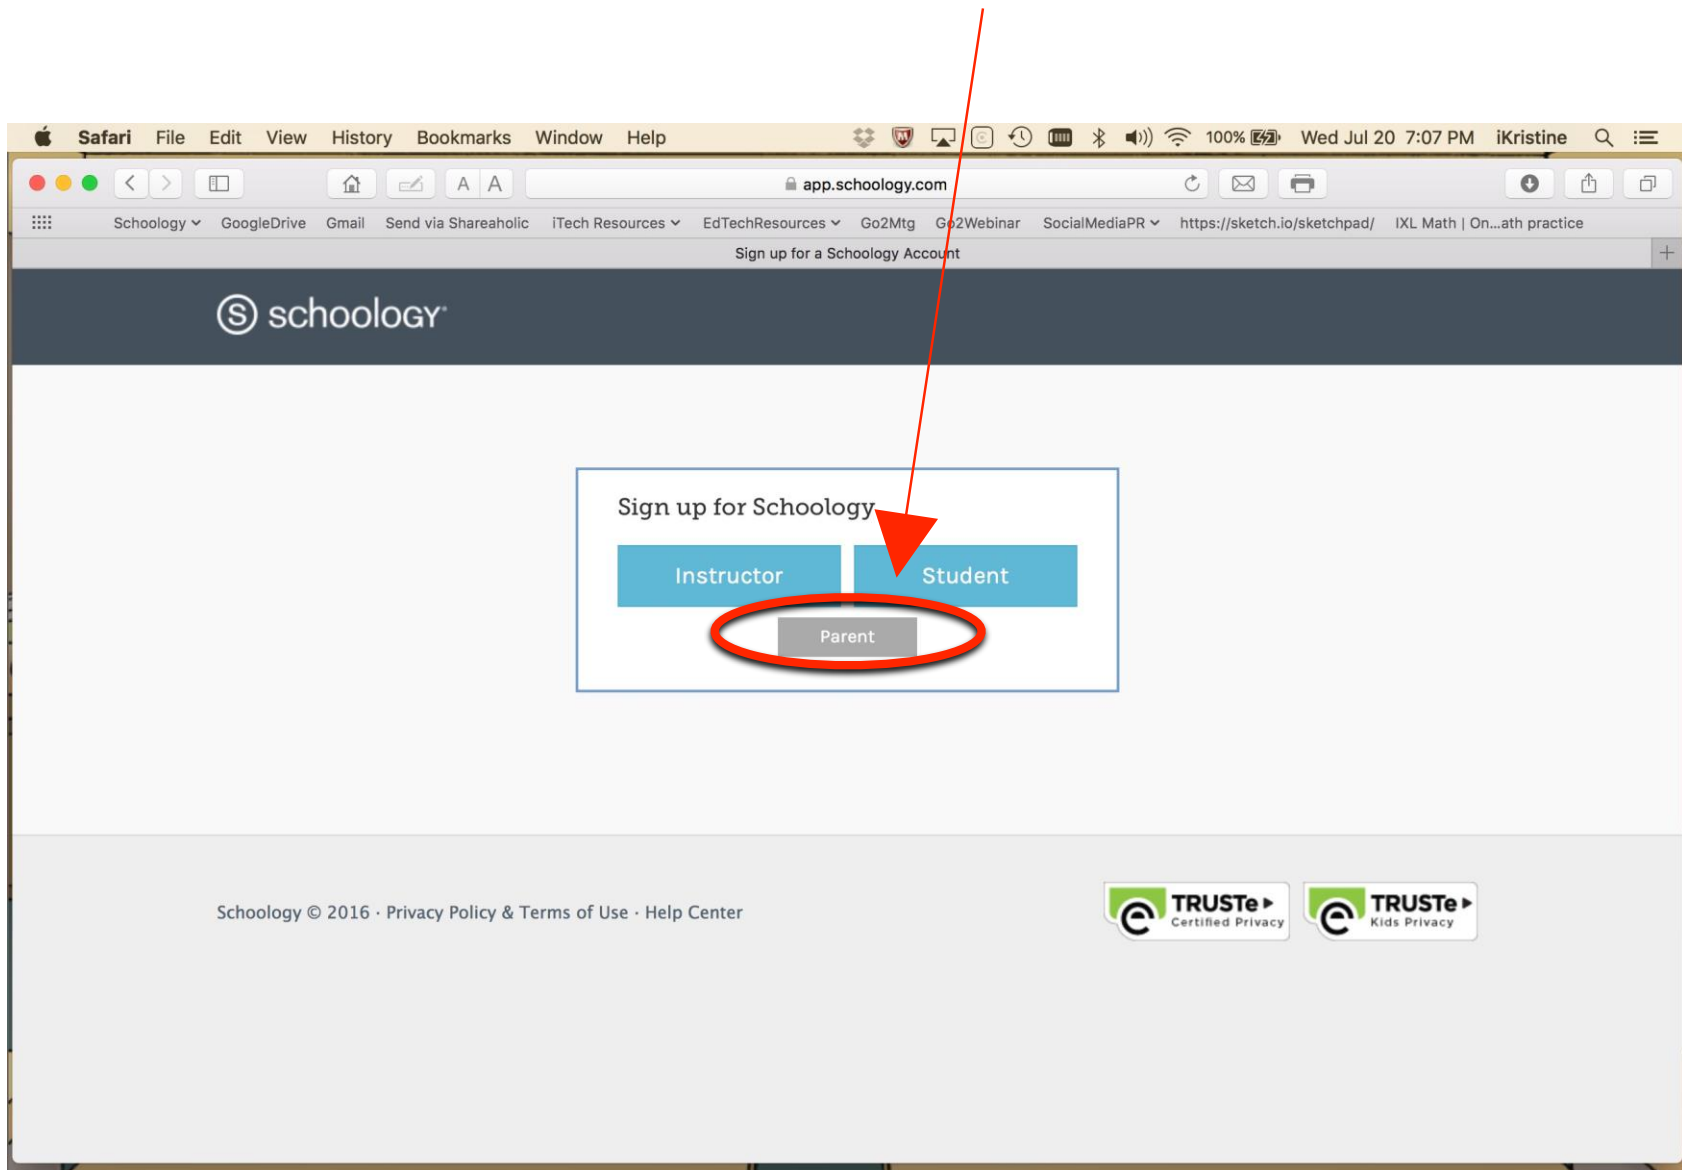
Safari File Edit View History Bookmarks Window Help

100% Wed Jul 20 7:07 PM iKristine

A A

app.schoology.com

Schoology GoogleDrive Gmail Send via Shareaholic iTech Resources EdTechResources Go2Mtg Go2Webinar SocialMediaPR https://sketch.io/sketchpad/ IXL Math | On...ath practice

Sign up for a Schoology Account

schoology

Sign up for Schoology

Instructor

Student

Parent

Schoology © 2016 · Privacy Policy & Terms of Use · Help Center

TRUSTe Certified Privacy

TRUSTe Kids Privacy